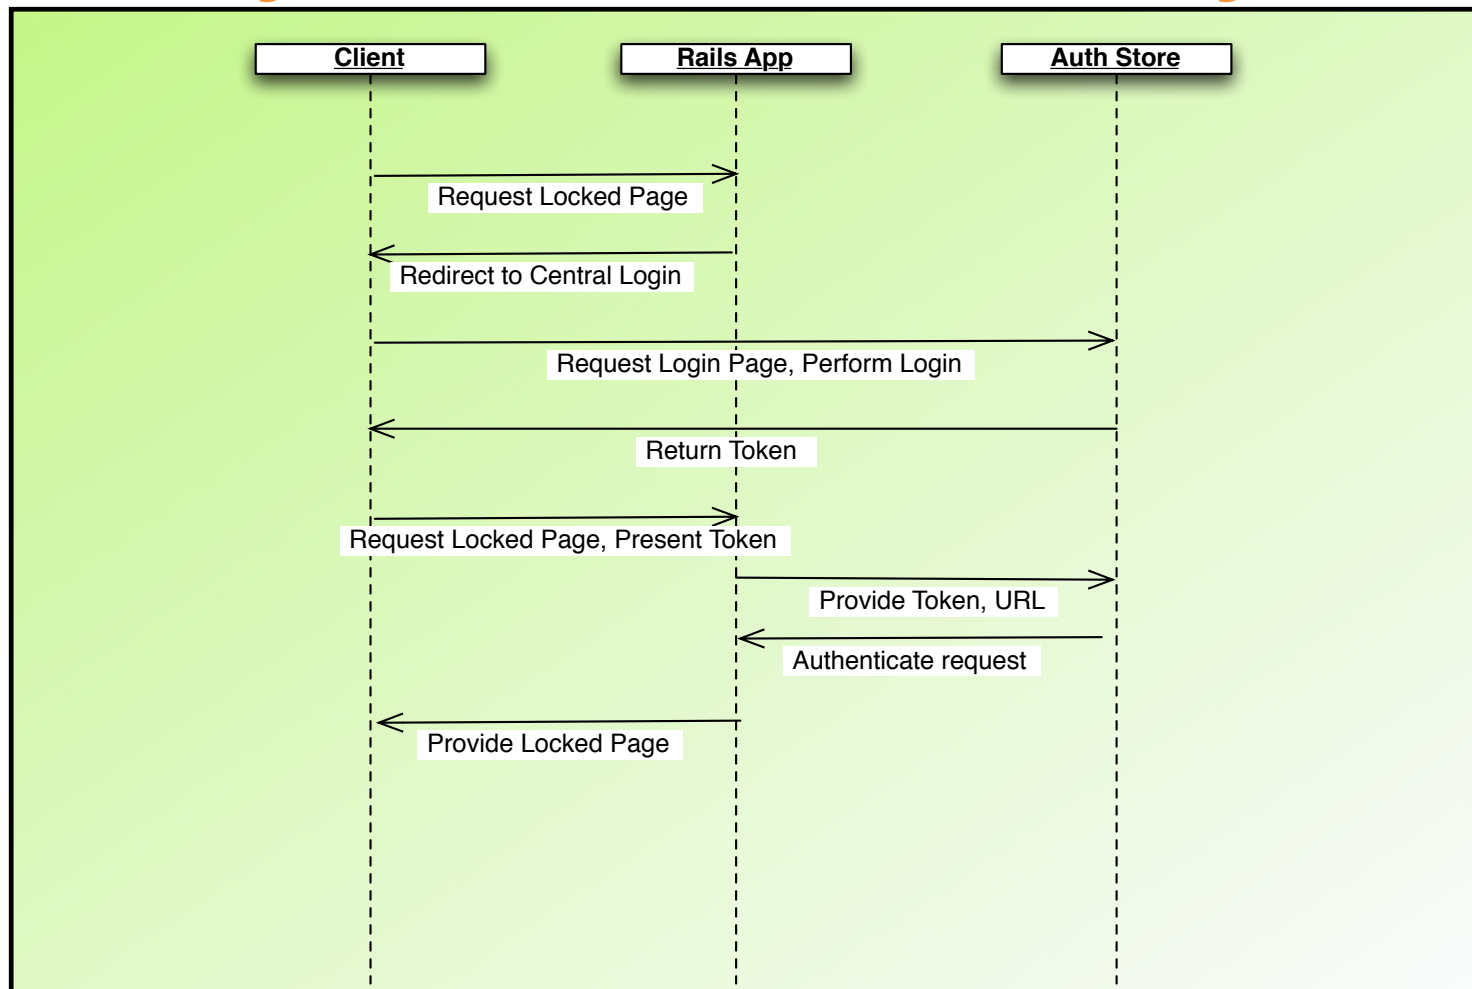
Client

Rails App

Auth Store

Request Locked Page

Redirect to Central Login

Request Login Page, Perform Login

Return Token

Request Locked Page, Present Token

Provide Token, URL

Authenticate request

Provide Locked Page